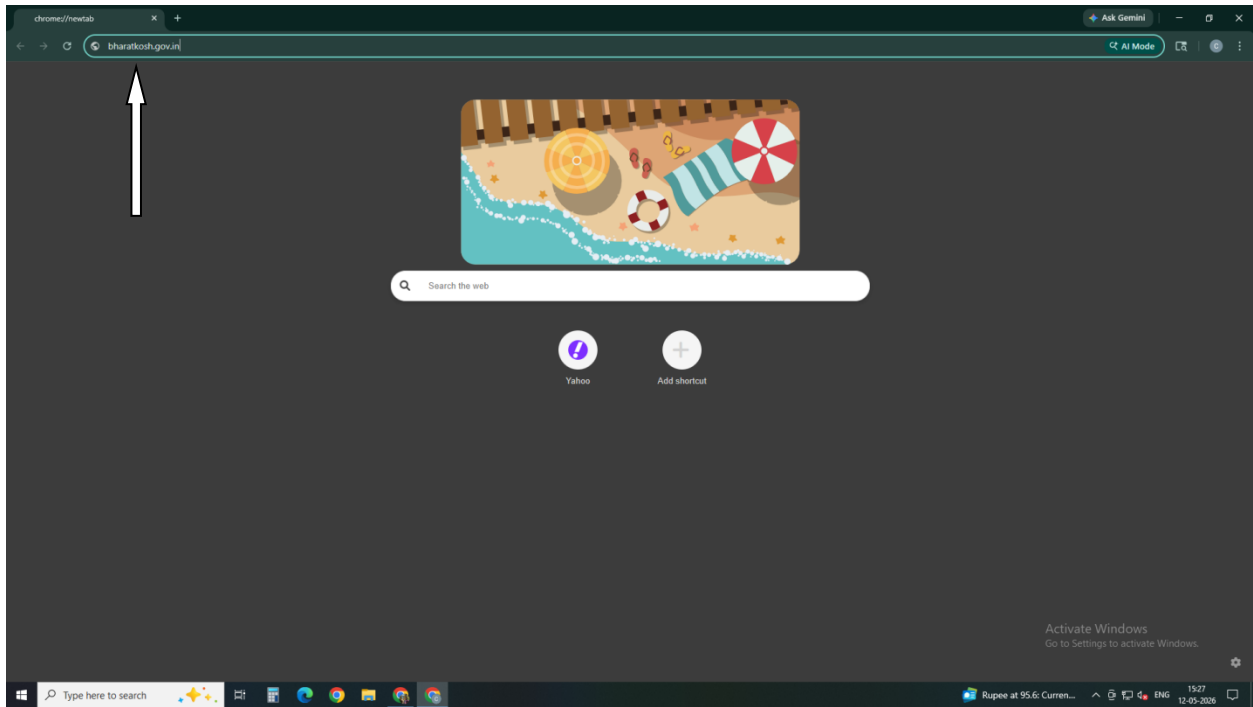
chrome://newtab
Ask Gemini
bharatkosh.gov.in
AI Mode
Search the web
Yahoo
Add shortcut
Activate Windows
Go to Settings to activate Windows.
Type here to search
Rupee at 95.6: Curren...
ENG
15:27
12-05-2026